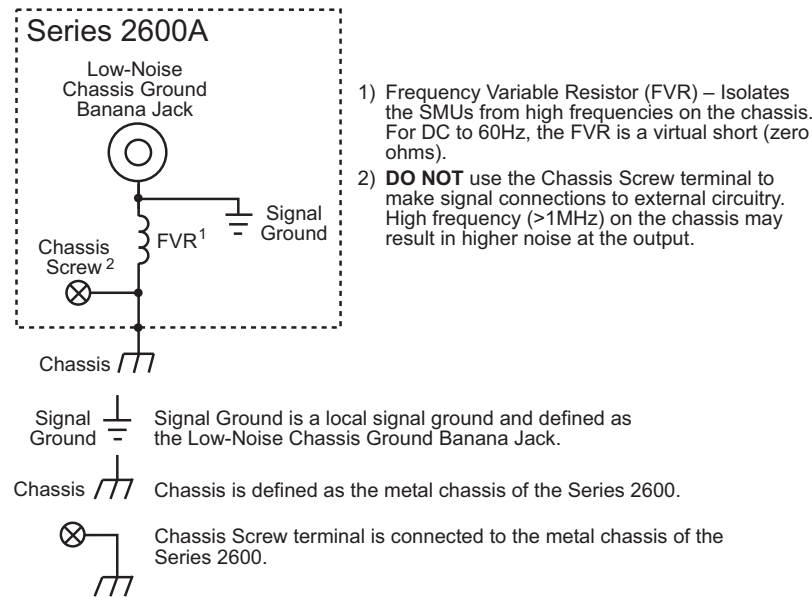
Series 2600A

Low-Noise Chassis Ground Banana Jack

Signal Ground

Chassis Screw $^2$

FVR$^1$

Chassis

1) Frequency Variable Resistor (FVR) – Isolates the SMUs from high frequencies on the chassis. For DC to 60Hz, the FVR is a virtual short (zero ohms).

2) **DO NOT** use the Chassis Screw terminal to make signal connections to external circuitry. High frequency (>1MHz) on the chassis may result in higher noise at the output.

Signal Ground

Signal Ground is a local signal ground and defined as the Low-Noise Chassis Ground Banana Jack.

Chassis

Chassis is defined as the metal chassis of the Series 2600.

Chassis Screw terminal is connected to the metal chassis of the Series 2600.